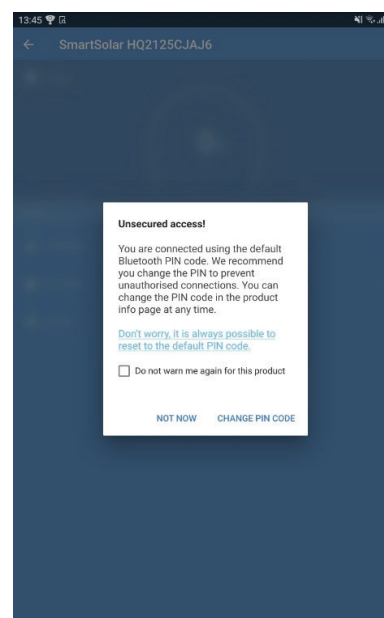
13:45

SmartSolar HQ2125CJAJ6

Unsecured access!

You are connected using the default Bluetooth PIN code. We recommend you change the PIN to prevent unauthorised connections. You can change the PIN code in the product info page at any time.

Don't worry, it is always possible to reset to the default PIN code.

Do not warn me again for this product

NOT NOW CHANGE PIN CODE